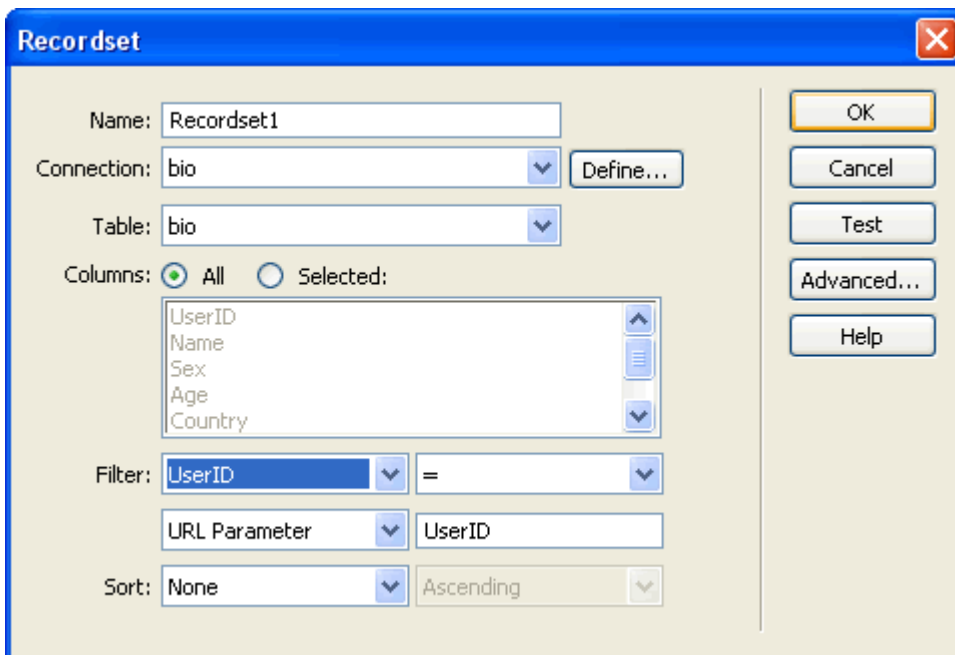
Recordset

Name: Recordset1

Connection: bio

Define...

Table: bio

Columns: All Selected:

UserID
Name
Sex
Age
Country

Filter: UserID =

URL Parameter UserID

Sort: None Ascending

OK

Cancel

Test

Advanced...

Help